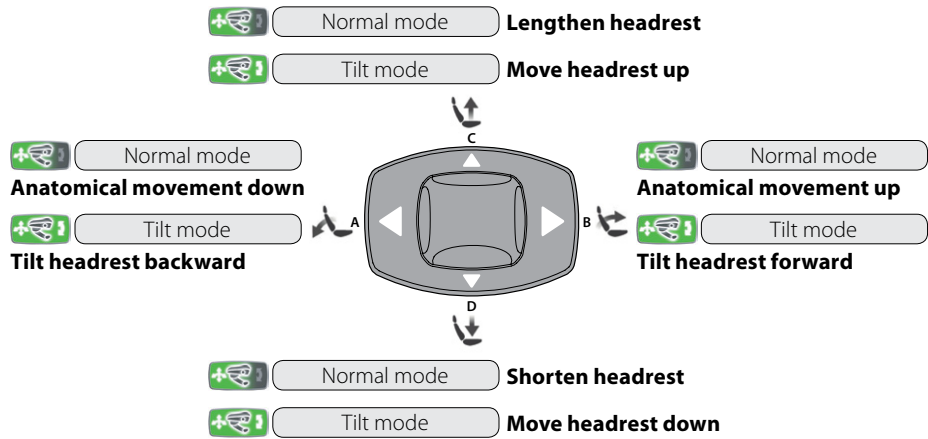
Normal mode Lengthen headrest

Tilt mode Move headrest up

C

Normal mode
Anatomical movement down

Tilt mode
Tilt headrest backward

A

B

Normal mode
Anatomical movement up

Tilt mode
Tilt headrest forward

D

Normal mode Shorten headrest

Tilt mode Move headrest down